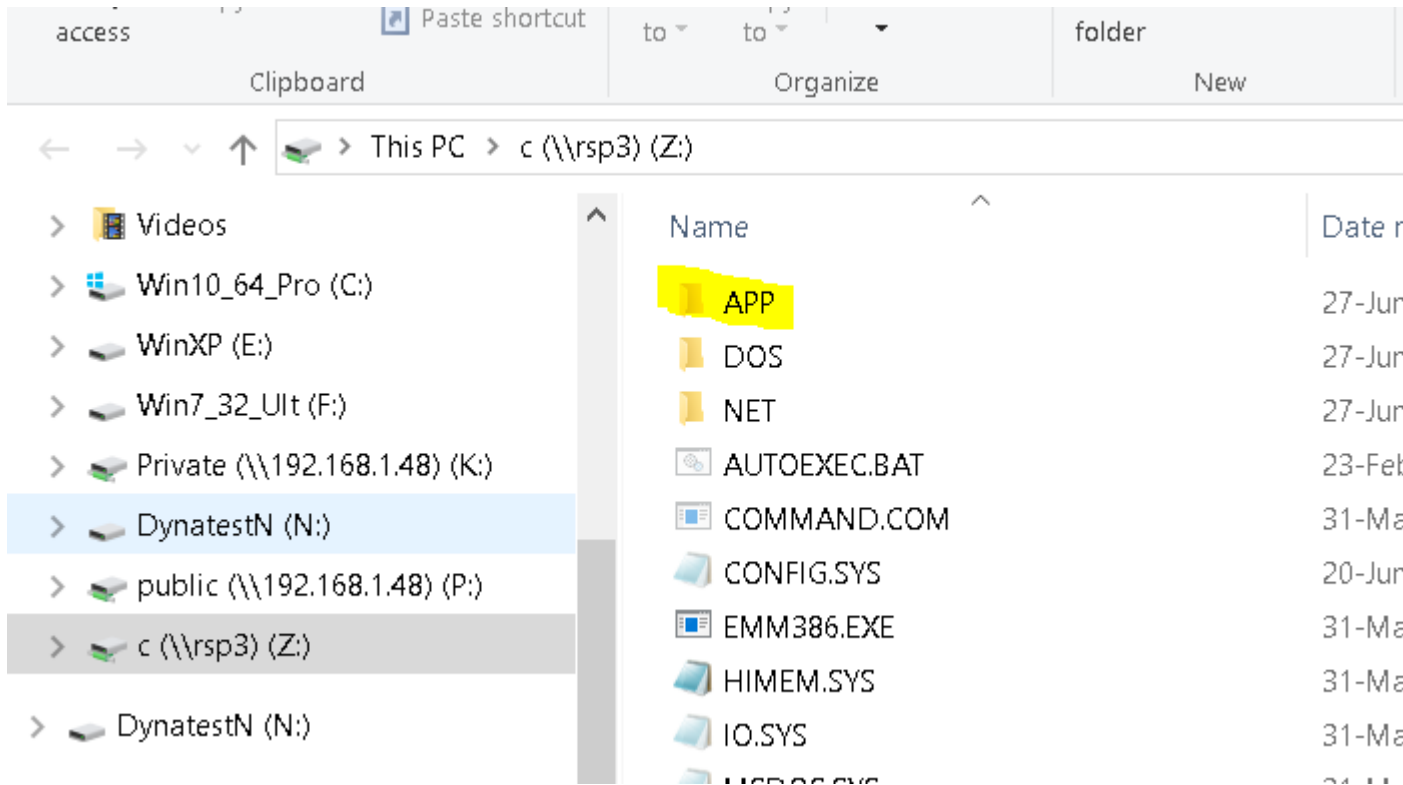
access
Paste shortcut
Clipboard
to
to
Organize
folder
New

This PC > c (\\rsp3) (Z:)

Videos
Win10_64_Pro (C:)
WinXP (E:)
Win7_32_Ult (F:)
Private (\\192.168.1.48) (K:)
DynatestN (N:)
public (\\192.168.1.48) (P:)
c (\\rsp3) (Z:)
DynatestN (N:)

| Name | Date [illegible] |
|---|---|
| APP | 27-Jun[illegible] |
| DOS | 27-Jun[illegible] |
| NET | 27-Jun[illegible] |
| AUTOEXEC.BAT | 23-Feb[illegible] |
| COMMAND.COM | 31-Ma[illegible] |
| CONFIG.SYS | 20-Jun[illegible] |
| EMM386.EXE | 31-Ma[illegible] |
| HIMEM.SYS | 31-Ma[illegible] |
| IO.SYS | 31-Ma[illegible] |
| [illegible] | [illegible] |